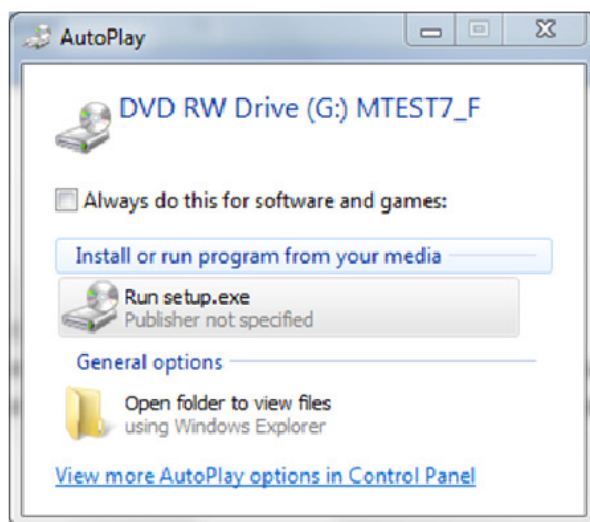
AutoPlay

DVD RW Drive (G:) MTEST7_F

Always do this for software and games:

Install or run program from your media

Run setup.exe
Publisher not specified

General options

Open folder to view files
using Windows Explorer

View more AutoPlay options in Control Panel